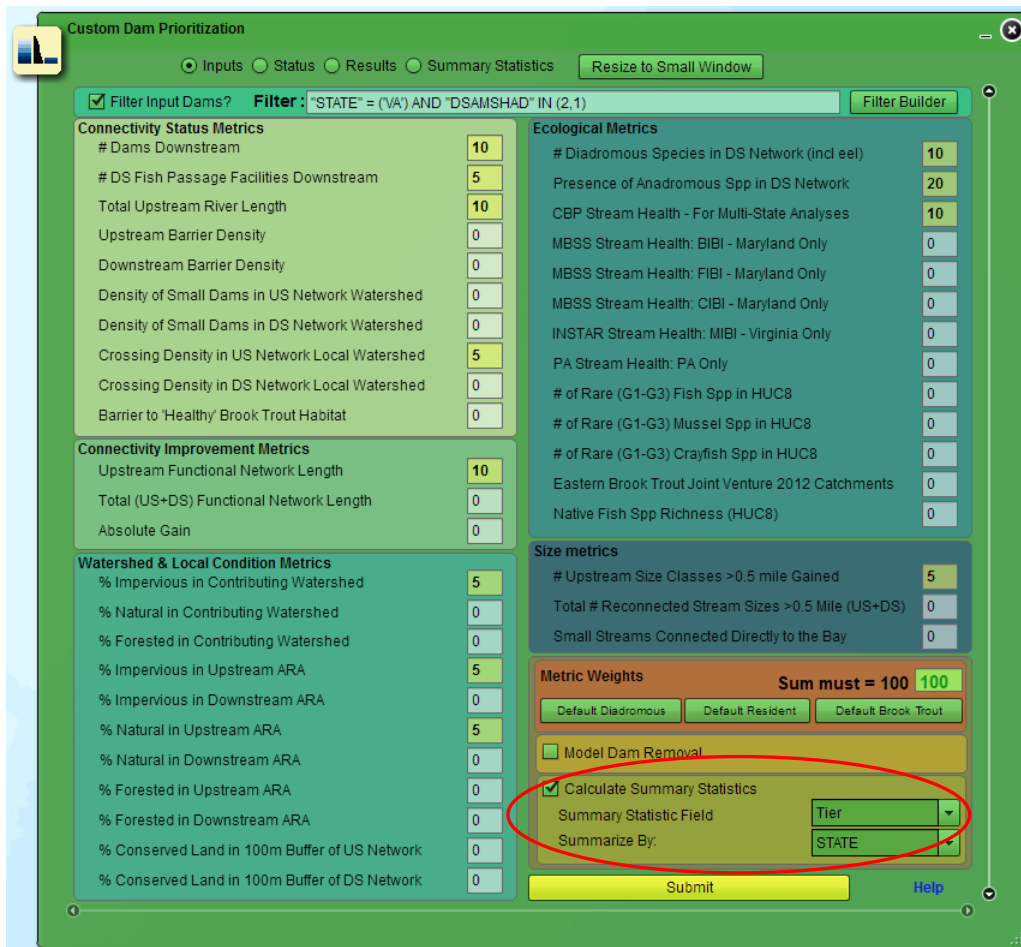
Custom Dam Prioritization

Inputs Status Results Summary Statistics Resize to Small Window

Filter Input Dams? Filter : "STATE" = ('VA') AND "DSAMSHAD" IN (2,1) Filter Builder

Connectivity Status Metrics
# Dams Downstream 10
# DS Fish Passage Facilities Downstream 5
Total Upstream River Length 10
Upstream Barrier Density 0
Downstream Barrier Density 0
Density of Small Dams in US Network Watershed 0
Density of Small Dams in DS Network Watershed 0
Crossing Density in US Network Local Watershed 5
Crossing Density in DS Network Local Watershed 0
Barrier to 'Healthy' Brook Trout Habitat 0

Connectivity Improvement Metrics
Upstream Functional Network Length 10
Total (US+DS) Functional Network Length 0
Absolute Gain 0

Watershed & Local Condition Metrics
% Impervious in Contributing Watershed 5
% Natural in Contributing Watershed 0
% Forested in Contributing Watershed 0
% Impervious in Upstream ARA 5
% Impervious in Downstream ARA 0
% Natural in Upstream ARA 5
% Natural in Downstream ARA 0
% Forested in Upstream ARA 0
% Forested in Downstream ARA 0
% Conserved Land in 100m Buffer of US Network 0
% Conserved Land in 100m Buffer of DS Network 0

Ecological Metrics
# Diadromous Species in DS Network (incl eel) 10
Presence of Anadromous Spp in DS Network 20
CBP Stream Health - For Multi-State Analyses 10
MBSS Stream Health: BIBI - Maryland Only 0
MBSS Stream Health: FIBI - Maryland Only 0
MBSS Stream Health: CIBI - Maryland Only 0
INSTAR Stream Health: MIBI - Virginia Only 0
PA Stream Health: PA Only 0
# of Rare (G1-G3) Fish Spp in HUC8 0
# of Rare (G1-G3) Mussel Spp in HUC8 0
# of Rare (G1-G3) Crayfish Spp in HUC8 0
Eastern Brook Trout Joint Venture 2012 Catchments 0
Native Fish Spp Richness (HUC8) 0

Size metrics
# Upstream Size Classes >0.5 mile Gained 5
Total # Reconnected Stream Sizes >0.5 Mile (US+DS) 0
Small Streams Connected Directly to the Bay 0

Metric Weights Sum must = 100 100
Default Diadromous Default Resident Default Brook Trout

Model Dam Removal

Calculate Summary Statistics
Summary Statistic Field Tier
Summarize By: STATE

Submit Help